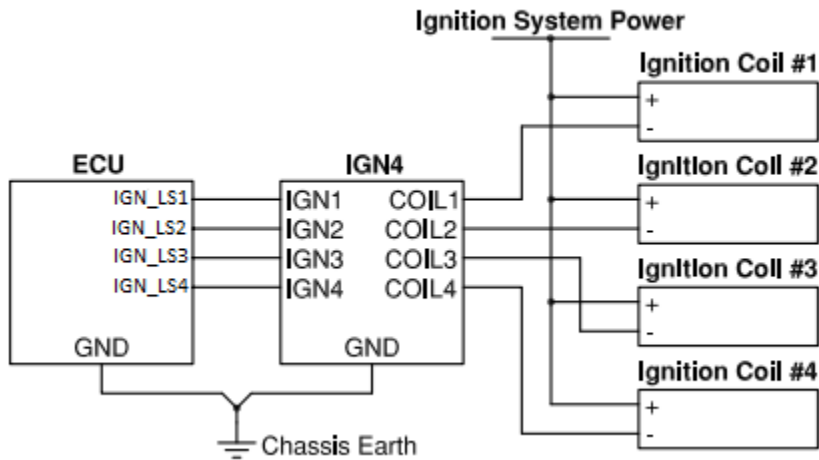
Ignition System Power

Ignition Coil #1
+
-

ECU
IGN_LS1
IGN_LS2
IGN_LS3
IGN_LS4
GND

IGN4
IGN1
IGN2
IGN3
IGN4
COIL1
COIL2
COIL3
COIL4
GND

Ignition Coil #2
+
-

Ignition Coil #3
+
-

Ignition Coil #4
+
-

Chassis Earth